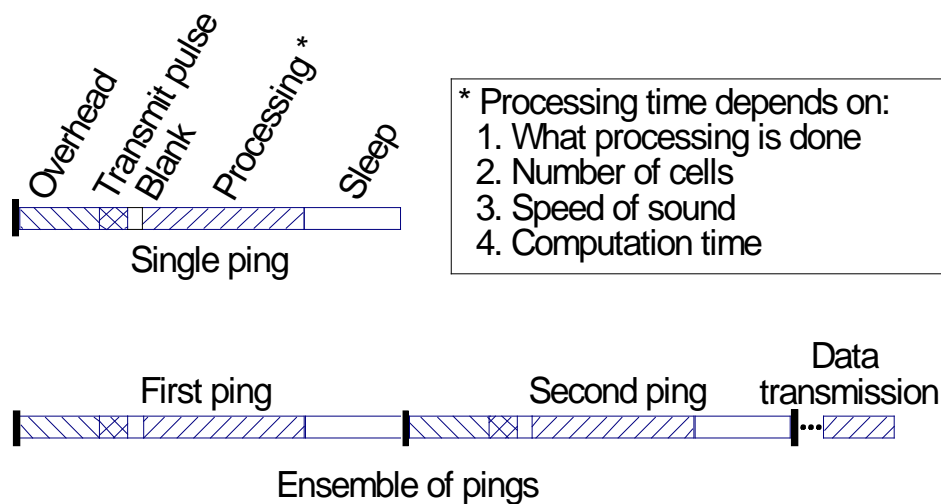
Overhead
Transmit pulse
Blank
Processing *
Sleep

Single ping

* Processing time depends on:
1. What processing is done
2. Number of cells
3. Speed of sound
4. Computation time

First ping
Second ping
Data transmission

Ensemble of pings